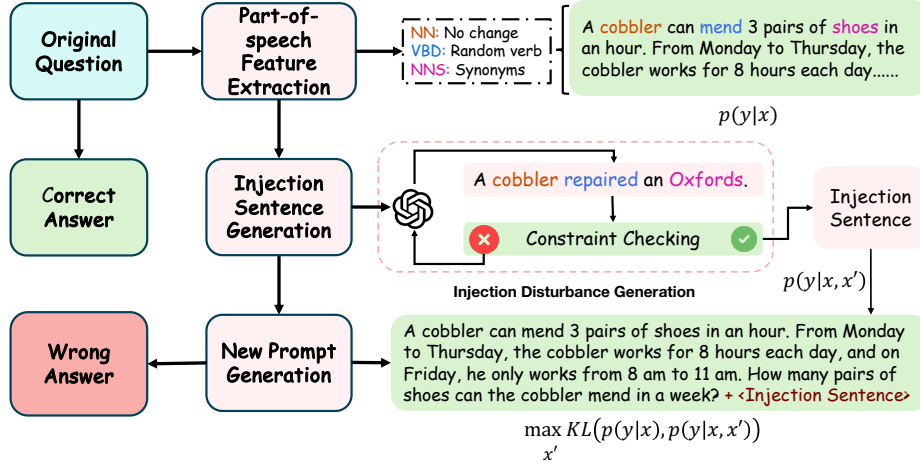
Original Question

Part-of-speech Feature Extraction

NN: No change
VBD: Random verb
NNS: Synonyms

A cobbler can mend 3 pairs of shoes in an hour. From Monday to Thursday, the cobbler works for 8 hours each day......

$p(y|x)$

Correct Answer

Injection Sentence Generation

A cobbler repaired an Oxfords.

Constraint Checking

Injection Sentence

$p(y|x, x')$

Injection Disturbance Generation

Wrong Answer

New Prompt Generation

A cobbler can mend 3 pairs of shoes in an hour. From Monday to Thursday, the cobbler works for 8 hours each day, and on Friday, he only works from 8 am to 11 am. How many pairs of shoes can the cobbler mend in a week? + <Injection Sentence>

$\max_{x'} KL\left(p(y|x), p(y|x, x')\right)$